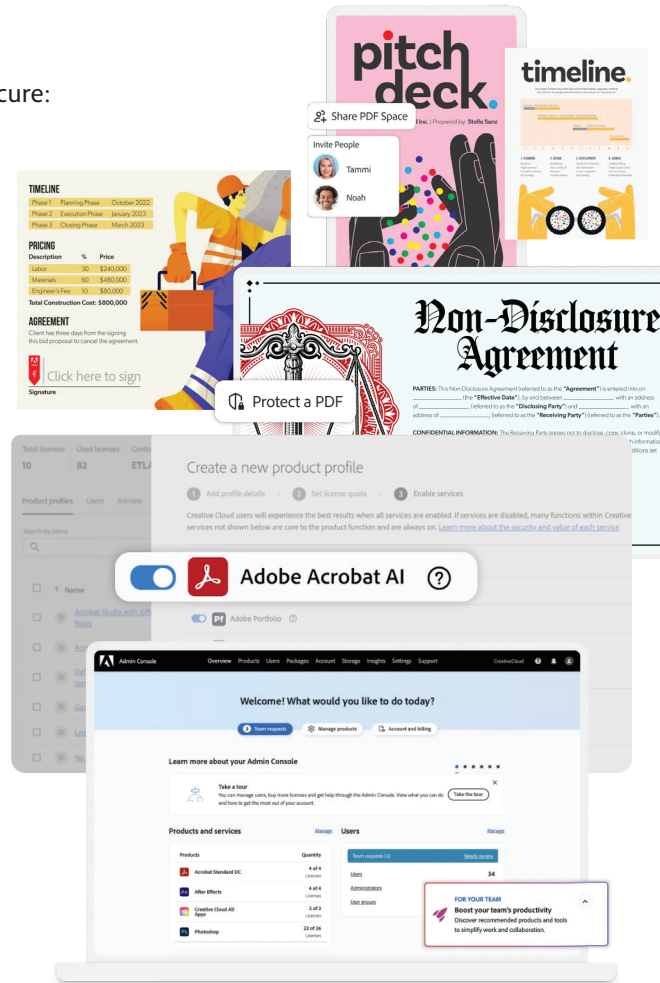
cure:

pitch deck.

I Inc. | Prepared by: Stella Sanz

timeline.

Share PDF Space

Invite People

Tammi

Noah

TIMELINE

| Phase 1 | Planning Phase | October 2022 |
|---|---|---|
| Phase 2 | Execution Phase | January 2023 |
| Phase 3 | Closing Phase | March 2023 |

PRICING

| Description | % | Price |
|---|---|---|
| Labor | 30 | $240,000 |
| Materials | 60 | $480,000 |
| Engineer's Fee | 10 | $80,000 |

Total Construction Cost: $800,000

AGREEMENT

Client has three days from the signing this bid proposal to cancel the agreement.

Click here to sign

Signature

Non-Disclosure Agreement

PARTIES: This Non-Disclosure Agreement (referred to as the "Agreement") is entered into on ________ (the "Effective Date"), by and between ________ with an address of ________ (referred to as the "Disclosing Party") and ________ with an address of ________ (referred to as the "Receiving Party") (referred to as the "Parties").

CONFIDENTIAL INFORMATION: The Receiving Party agrees not to disclose, copy, clone, or modify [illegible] information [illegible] ditions set

Protect a PDF

Total licenses 10 | Used licenses 82 | Contr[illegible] ETLA

Product profiles Users Admins

Search by name

Name

Acrobat Studio with diff Roles

Create a new product profile

1 Add profile details 2 Set license quota 3 Enable services

Creative Cloud users will experience the best results when all services are enabled. If services are disabled, many functions within Creative services not shown below are core to the product function and are always on. Learn more about the security and value of each service

Adobe Acrobat AI

Adobe Portfolio

Admin Console

Overview Products Users Packages Account Storage Insights Settings Support

Creative Cloud

Welcome! What would you like to do today?

Team requests Manage products Account and billing

Learn more about your Admin Console

Take a tour

You can manage users, buy more licenses and get help through the Admin Console. View what you can do and how to get the most out of your account.

Take the tour

Products and services Manage

| Products | Quantity |
|---|---|
| Acrobat Standard DC | 4 of 4 Licenses |
| After Effects | 4 of 4 Licenses |
| Creative Cloud All Apps | 2 of 3 Licenses |
| Photoshop | 22 of 26 Licenses |

Users Manage

Team requests (3) Needs review

Users 34

Administrators

User groups

FOR YOUR TEAM

Boost your team's productivity

Discover recommended products and tools to simplify work and collaboration.